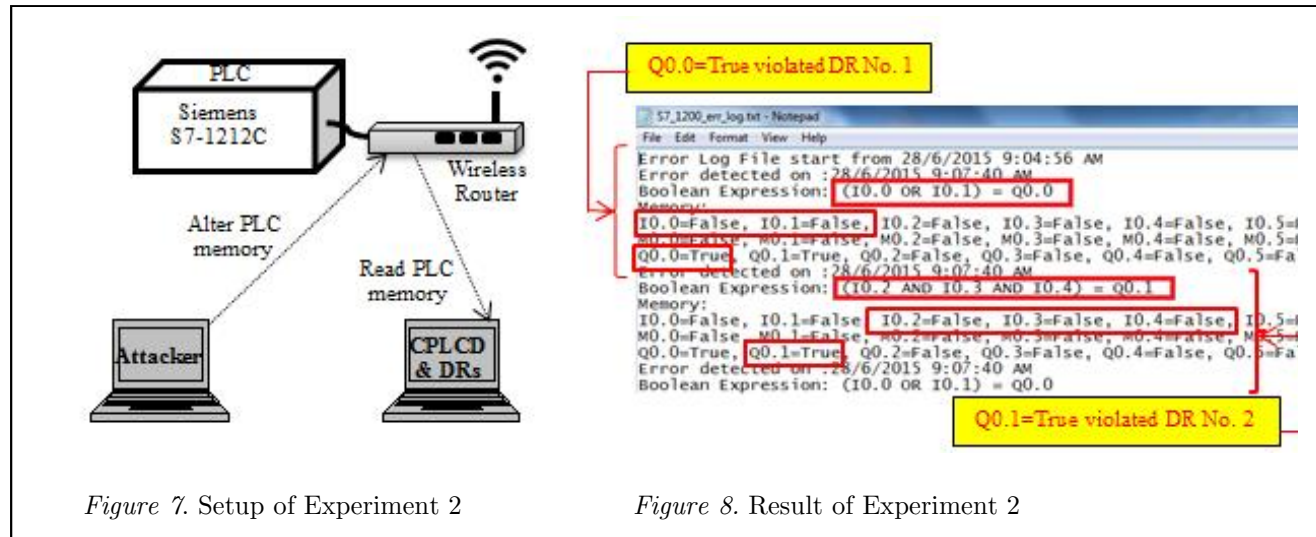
PLC
Siemens
S7-1212C

Wireless Router

Alter PLC memory

Read PLC memory

Attacker

CPLCD & DRs

Q0.0=True violated DR No. 1

S7_1200_err_log.txt - Notepad
File Edit Format View Help
Error Log File start from 28/6/2015 9:04:56 AM
Error detected on :28/6/2015 9:07:40 AM
Boolean Expression: (I0.0 OR I0.1) = Q0.0
Memory:
I0.0=False, I0.1=False, I0.2=False, I0.3=False, I0.4=False, I0.5=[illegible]
M0.0=False, M0.1=False, M0.2=False, M0.3=False, M0.4=False, M0.5=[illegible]
Q0.0=True, Q0.1=True, Q0.2=False, Q0.3=False, Q0.4=False, Q0.5=Fa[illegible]
Error detected on :28/6/2015 9:07:40 AM
Boolean Expression: (I0.2 AND I0.3 AND I0.4) = Q0.1
Memory:
I0.0=False, I0.1=False, I0.2=False, I0.3=False, I0.4=False, I0.5=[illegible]
M0.0=False, M0.1=False, M0.2=False, M0.3=False, M0.4=False, M0.5=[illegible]
Q0.0=True, Q0.1=True, Q0.2=False, Q0.3=False, Q0.4=False, Q0.5=Fa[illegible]
Error detected on :28/6/2015 9:07:40 AM
Boolean Expression: (I0.0 OR I0.1) = Q0.0

Q0.1=True violated DR No. 2

Figure 7. Setup of Experiment 2

Figure 8. Result of Experiment 2